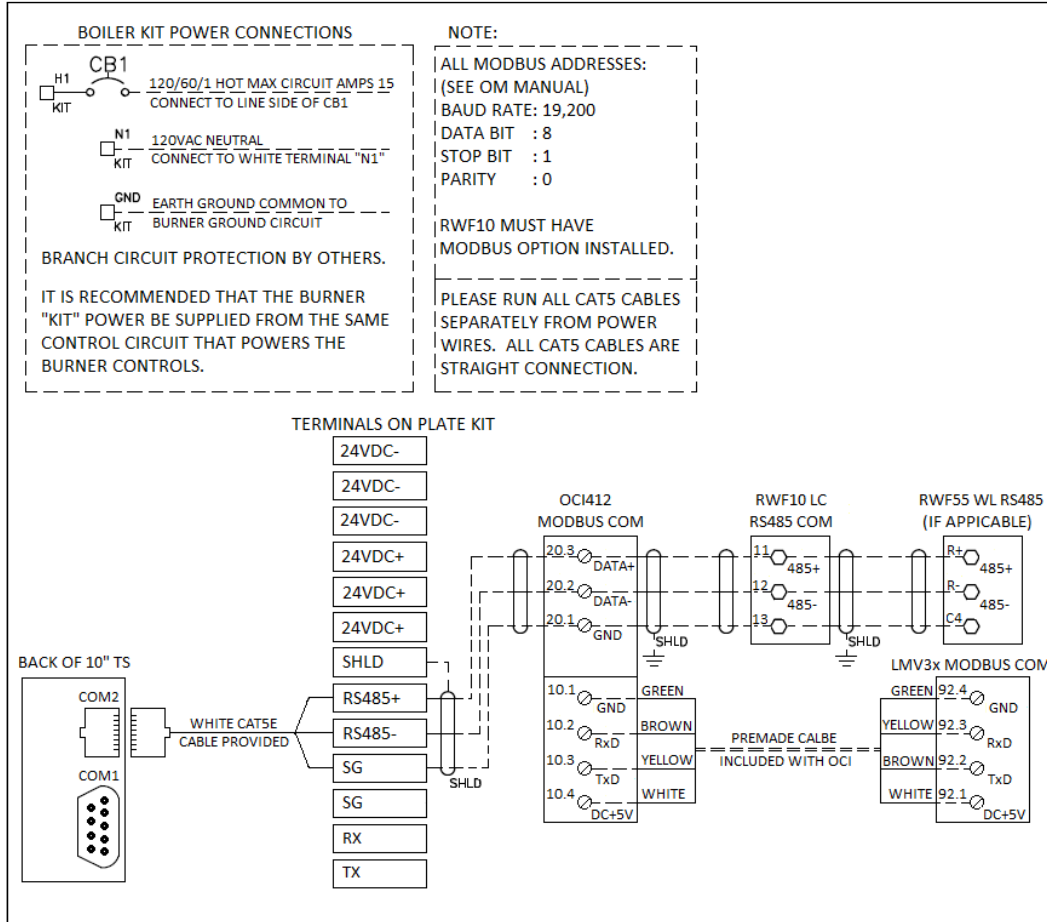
BOILER KIT POWER CONNECTIONS

CB1
H1
KIT
120/60/1 HOT MAX CIRCUIT AMPS 15
CONNECT TO LINE SIDE OF CB1

N1
KIT
120VAC NEUTRAL
CONNECT TO WHITE TERMINAL "N1"

GND
KIT
EARTH GROUND COMMON TO
BURNER GROUND CIRCUIT

BRANCH CIRCUIT PROTECTION BY OTHERS.

IT IS RECOMMENDED THAT THE BURNER "KIT" POWER BE SUPPLIED FROM THE SAME CONTROL CIRCUIT THAT POWERS THE BURNER CONTROLS.

NOTE:
ALL MODBUS ADDRESSES:
(SEE OM MANUAL)
BAUD RATE: 19,200
DATA BIT : 8
STOP BIT : 1
PARITY : 0

RWF10 MUST HAVE MODBUS OPTION INSTALLED.

PLEASE RUN ALL CAT5 CABLES SEPARATELY FROM POWER WIRES. ALL CAT5 CABLES ARE STRAIGHT CONNECTION.

TERMINALS ON PLATE KIT
24VDC-
24VDC-
24VDC-
24VDC+
24VDC+
24VDC+
SHLD
RS485+
RS485-
SG
SG
RX
TX

BACK OF 10" TS
COM2
COM1
WHITE CAT5E
CABLE PROVIDED
SHLD

OCI412
MODBUS COM
20.3 DATA+
20.2 DATA-
20.1 GND
SHLD
10.1 GND
10.2 RxD
10.3 TxD
10.4 DC+5V
GREEN
BROWN
YELLOW
WHITE

PREMADE CALBE
INCLUDED WITH OCI

RWF10 LC
RS485 COM
11 485+
12 485-
13
SHLD

RWF55 WL RS485
(IF APPICABLE)
R+ 485+
R- 485-
C4

LMV3x MODBUS COM
GREEN 92.4 GND
YELLOW 92.3 RxD
BROWN 92.2 TxD
WHITE 92.1 DC+5V